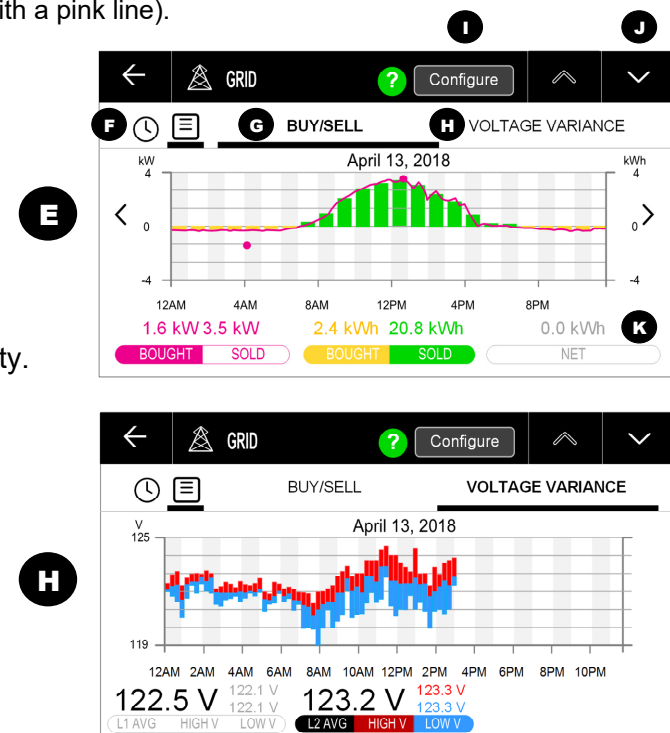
ith a pink line).

I J

GRID ? Configure

F G BUY/SELL H VOLTAGE VARIANCE

E

kW April 13, 2018 kWh
4 4
0 0
-4 -4
12AM 4AM 8AM 12PM 4PM 8PM

1.6 kW 3.5 kW 2.4 kWh 20.8 kWh 0.0 kWh K

BOUGHT SOLD BOUGHT SOLD NET

ty.

GRID ? Configure

BUY/SELL VOLTAGE VARIANCE

H

V April 13, 2018
125
119
12AM 2AM 4AM 6AM 8AM 10AM 12PM 2PM 4PM 6PM 8PM 10PM

122.5 V 122.1 V 122.1 V 123.2 V 123.3 V 123.3 V

L1 AVG HIGH V LOW V L2 AVG HIGH V LOW V